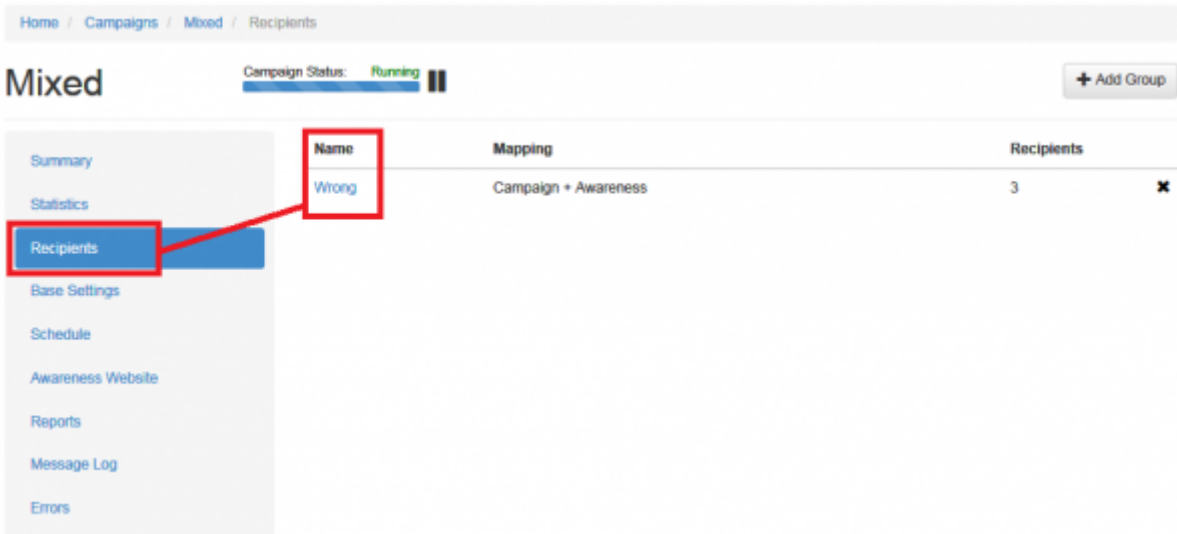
Home / Campaigns / Mixed / Recipients

Mixed

Campaign Status: Running

+ Add Group

Summary
Statistics
Recipients
Base Settings
Schedule
Awareness Website
Reports
Message Log
Errors

| Name | Mapping | Recipients | |
|---|---|---|---|
| Wrong | Campaign + Awareness | 3 | ✖ |